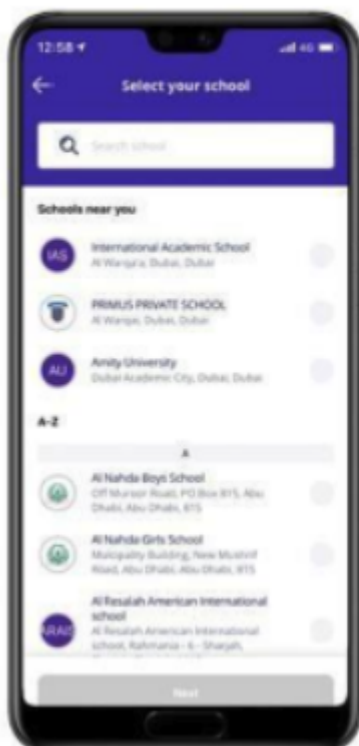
12:58
4G

Select your school

Search school

Schools near you

IAS
International Academic School
Al Warqa'a, Dubai, Dubai

PRIMUS PRIVATE SCHOOL
Al Warqa, Dubai, Dubai

AU
Amity University
Dubai Academic City, Dubai, Dubai

A-Z

A

Al Nahda Boys School
Off Mursoor Road, PO Box 815, Abu Dhabi, Abu Dhabi, 815

Al Nahda Girls School
Municipality Building, New Mushrif Road, Abu Dhabi, Abu Dhabi, 815

ARAIS
Al Resalah American International school
Al Resalah American International school, Rahmania - 6 - Sharjah, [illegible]

Next